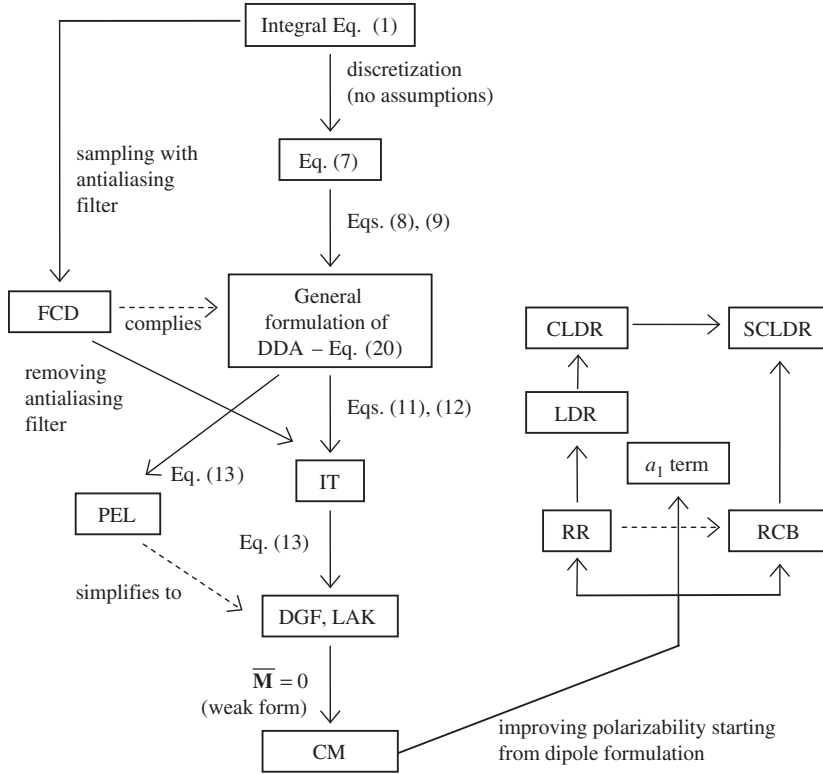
Integral Eq. (1)

sampling with antialiasing filter

discretization (no assumptions)

Eq. (7)

Eqs. (8), (9)

FCD

complies

General formulation of DDA – Eq. (20)

CLDR

SCLDR

removing antialiasing filter

Eqs. (11), (12)

LDR

Eq. (13)

IT

$a_1$ term

PEL

Eq. (13)

RR

RCB

simplifies to

DGF, LAK

$\overline{\mathbf{M}} = 0$ (weak form)

CM

improving polarizability starting from dipole formulation